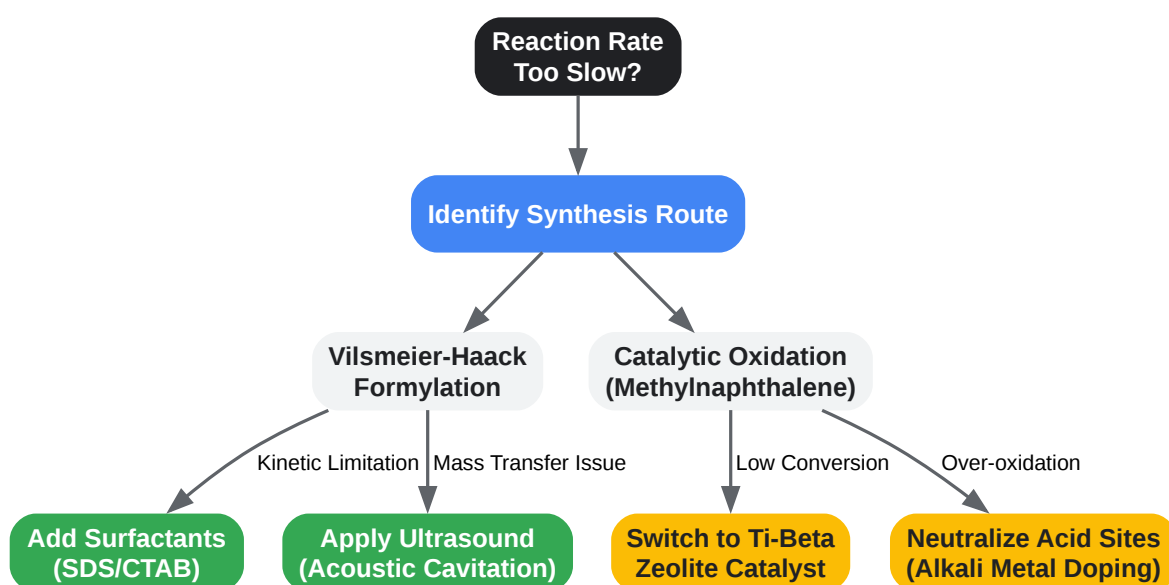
Reaction Rate Too Slow?

Identify Synthesis Route

Vilsmeier-Haack Formylation

Catalytic Oxidation (Methylnaphthalene)

Kinetic Limitation

Mass Transfer Issue

Low Conversion

Over-oxidation

Add Surfactants (SDS/CTAB)

Apply Ultrasound (Acoustic Cavitation)

Switch to Ti-Beta Zeolite Catalyst

Neutralize Acid Sites (Alkali Metal Doping)